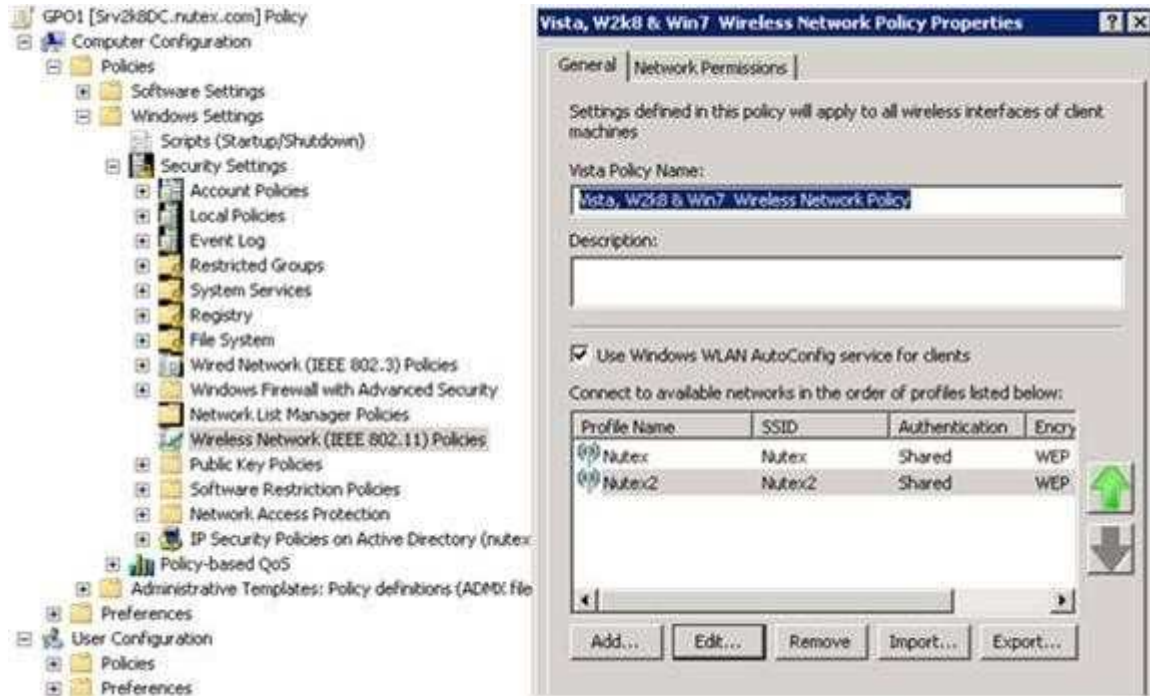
GPO1 [Srv2k8DC.nutex.com] Policy
Computer Configuration
Policies
Software Settings
Windows Settings
Scripts (Startup/Shutdown)
Security Settings
Account Policies
Local Policies
Event Log
Restricted Groups
System Services
Registry
File System
Wired Network (IEEE 802.3) Policies
Windows Firewall with Advanced Security
Network List Manager Policies
Wireless Network (IEEE 802.11) Policies
Public Key Policies
Software Restriction Policies
Network Access Protection
IP Security Policies on Active Directory (nutex
Policy-based QoS
Administrative Templates: Policy definitions (ADMX file
Preferences
User Configuration
Policies
Preferences

Vista, W2k8 & Win7 Wireless Network Policy Properties ? X

General | Network Permissions

Settings defined in this policy will apply to all wireless interfaces of client machines

Vista Policy Name:
Vista, W2k8 & Win7 Wireless Network Policy

Description:

Use Windows WLAN AutoConfig service for clients

Connect to available networks in the order of profiles listed below:

| Profile Name | SSID | Authentication | Encry |
|---|---|---|---|
| Nutex | Nutex | Shared | WEP |
| Nutex2 | Nutex2 | Shared | WEP |

Add... Edit... Remove Import... Export...